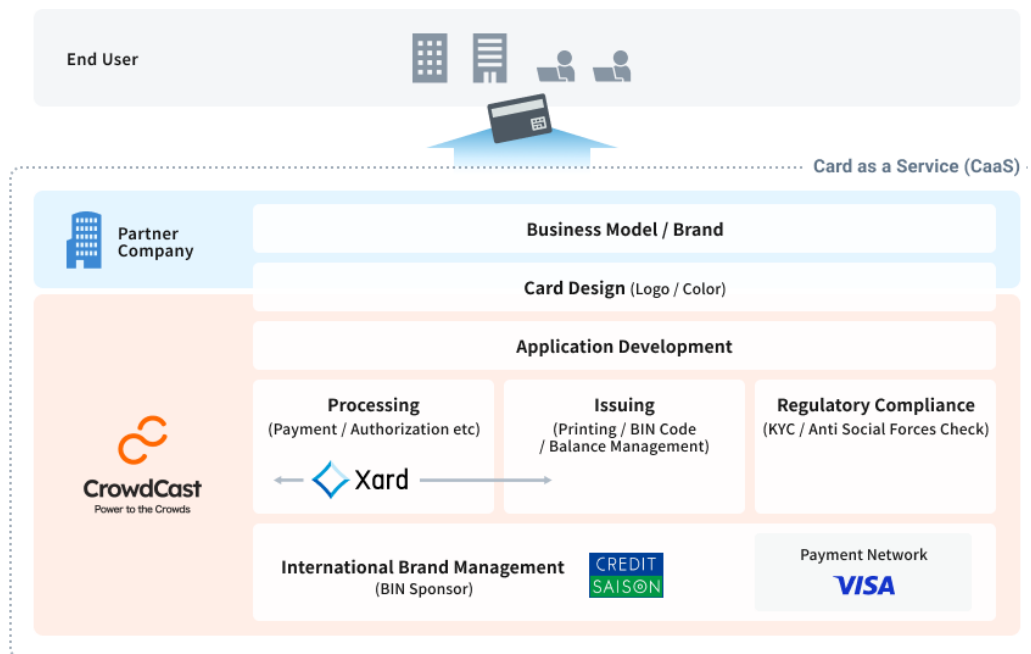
End User

Card as a Service (CaaS)

Partner Company

Business Model / Brand

Card Design (Logo / Color)

Application Development

Processing
(Payment / Authorization etc)

Issuing
(Printing / BIN Code / Balance Management)

Regulatory Compliance
(KYC / Anti Social Forces Check)

Xard

CrowdCast
Power to the Crowds

International Brand Management
(BIN Sponsor)

CREDIT SAISON

Payment Network
VISA